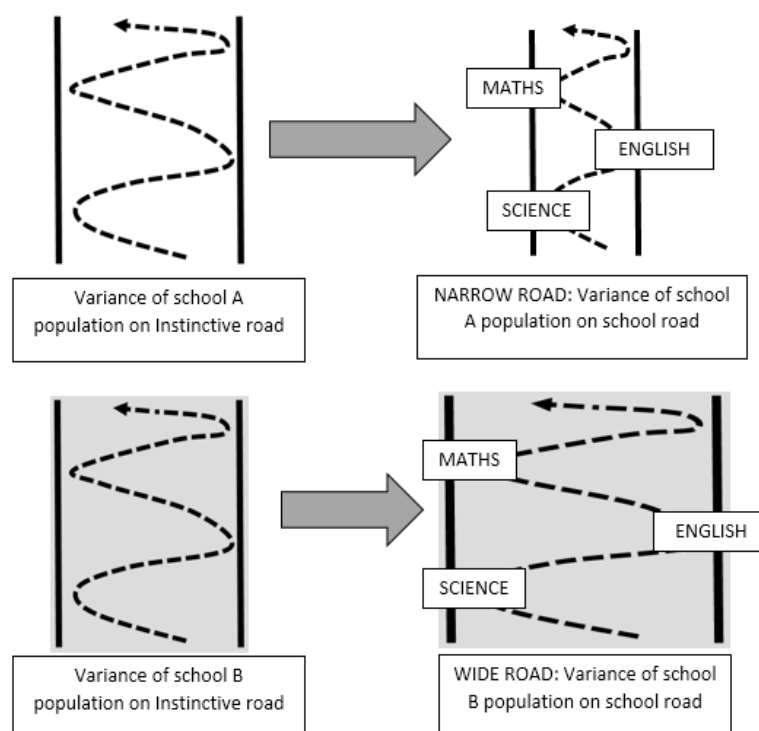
Variance of school A population on Instinctive road

MATHS
ENGLISH
SCIENCE

NARROW ROAD: Variance of school A population on school road

Variance of school B population on Instinctive road

MATHS
ENGLISH
SCIENCE

WIDE ROAD: Variance of school B population on school road